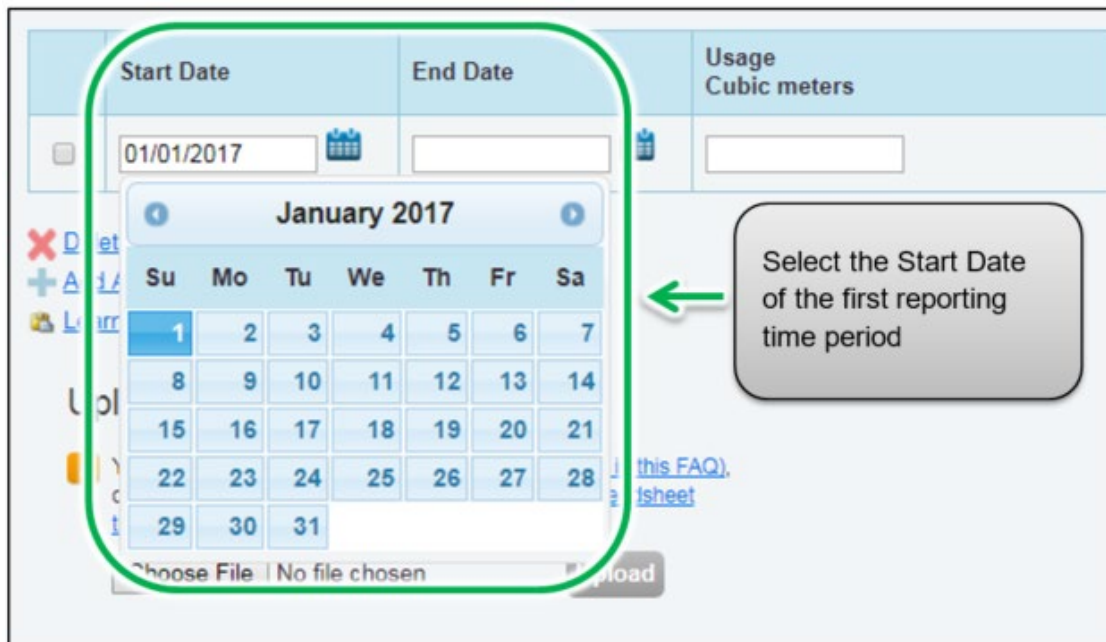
| | Start Date | End Date | Usage Cubic meters |
|---|---|---|---|
| | 01/01/2017 | | |

January 2017

| Su | Mo | Tu | We | Th | Fr | Sa |
|---|---|---|---|---|---|---|
| 1 | 2 | 3 | 4 | 5 | 6 | 7 |
| 8 | 9 | 10 | 11 | 12 | 13 | 14 |
| 15 | 16 | 17 | 18 | 19 | 20 | 21 |
| 22 | 23 | 24 | 25 | 26 | 27 | 28 |
| 29 | 30 | 31 | | | | |

D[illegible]et
A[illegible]d
L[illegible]
U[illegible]l
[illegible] this FAQ),
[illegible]dsheet

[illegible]hoose File No file chosen
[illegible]pload

Select the Start Date of the first reporting time period